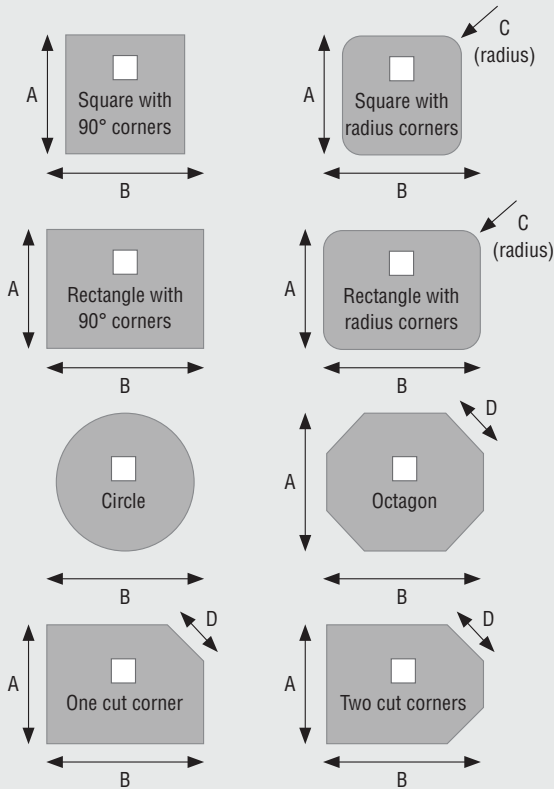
A
Square with 90° corners
B

C (radius)
A
Square with radius corners
B

A
Rectangle with 90° corners
B

C (radius)
A
Rectangle with radius corners
B

Circle
B

D
A
Octagon
B

D
A
One cut corner
B

D
A
Two cut corners
B